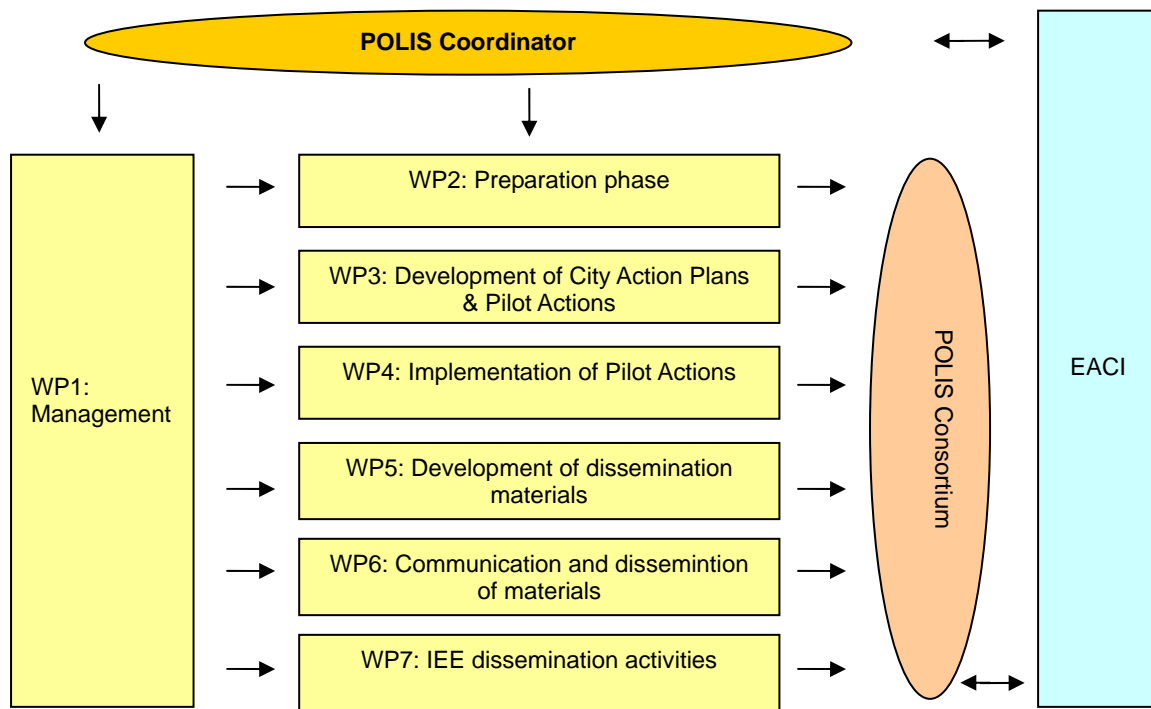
POLIS Coordinator

WP1: Management

WP2: Preparation phase

WP3: Development of City Action Plans & Pilot Actions

WP4: Implementation of Pilot Actions

WP5: Development of dissemination materials

WP6: Communication and dissemintion of materials

WP7: IEE dissemination activities

POLIS Consortium

EACI